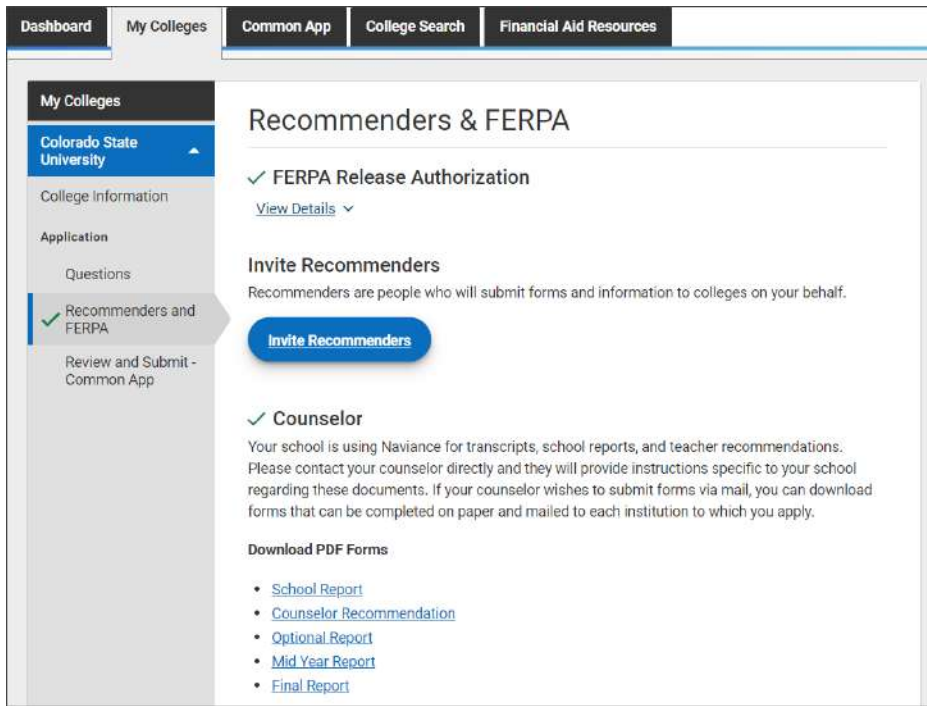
Dashboard | My Colleges | Common App | College Search | Financial Aid Resources

My Colleges

Colorado State University

College Information

Application

Questions

Recommenders and FERPA

Review and Submit - Common App

Recommenders & FERPA

✓ FERPA Release Authorization

View Details

Invite Recommenders

Recommenders are people who will submit forms and information to colleges on your behalf.

Invite Recommenders

✓ Counselor

Your school is using Naviance for transcripts, school reports, and teacher recommendations. Please contact your counselor directly and they will provide instructions specific to your school regarding these documents. If your counselor wishes to submit forms via mail, you can download forms that can be completed on paper and mailed to each institution to which you apply.

Download PDF Forms

- School Report
- Counselor Recommendation
- Optional Report
- Mid Year Report
- Final Report